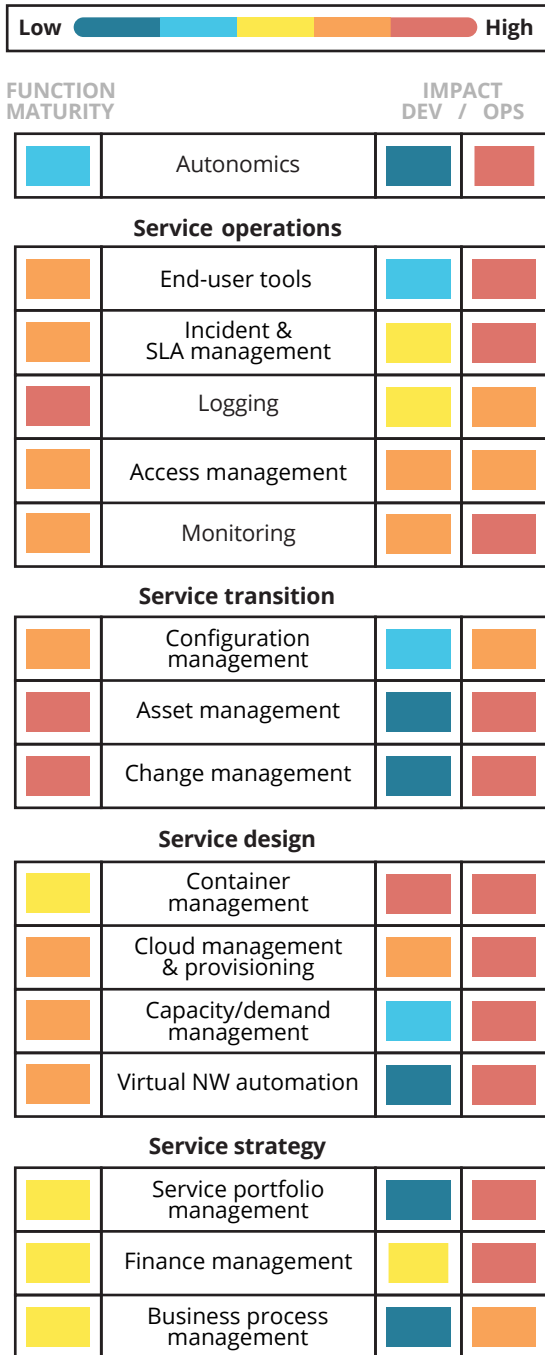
Low High

FUNCTION MATURITY

IMPACT DEV / OPS

| | Autonomics | | |
|---|---|---|---|

Service operations

| | | | |
|---|---|---|---|
| | End-user tools | | |
| | Incident & SLA management | | |
| | Logging | | |
| | Access management | | |
| | Monitoring | | |

Service transition

| | | | |
|---|---|---|---|
| | Configuration management | | |
| | Asset management | | |
| | Change management | | |

Service design

| | | | |
|---|---|---|---|
| | Container management | | |
| | Cloud management & provisioning | | |
| | Capacity/demand management | | |
| | Virtual NW automation | | |

Service strategy

| | | | |
|---|---|---|---|
| | Service portfolio management | | |
| | Finance management | | |
| | Business process management | | |